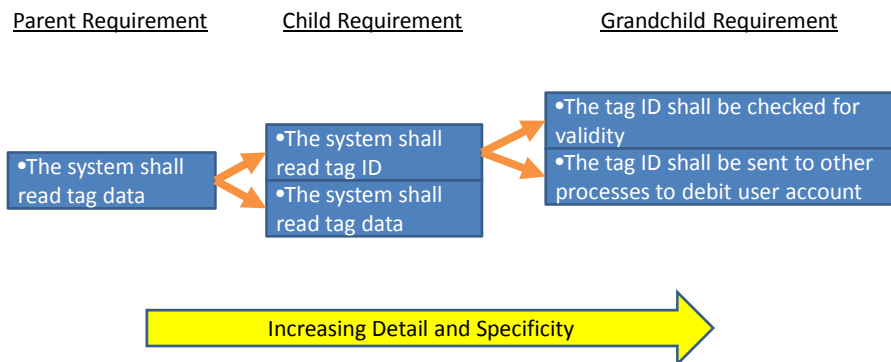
Parent Requirement

Child Requirement

Grandchild Requirement

•The system shall read tag data

•The system shall read tag ID

•The system shall read tag data

•The tag ID shall be checked for validity

•The tag ID shall be sent to other processes to debit user account

Increasing Detail and Specificity